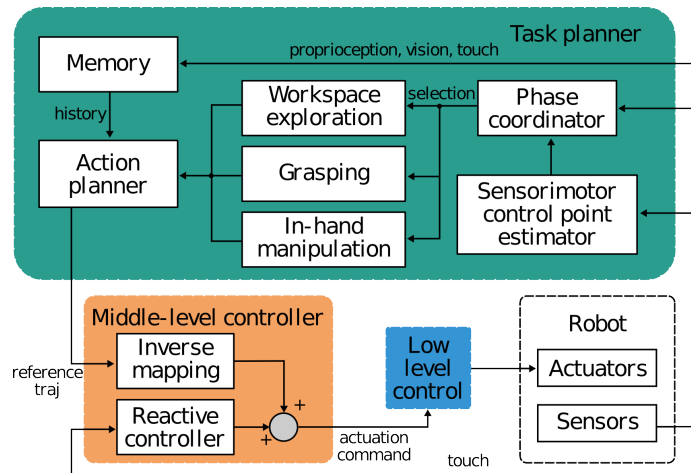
Task planner

Memory

proprioception, vision, touch

history

Workspace exploration

selection

Phase coordinator

Action planner

Grasping

In-hand manipulation

Sensorimotor control point estimator

Middle-level controller

Robot

reference traj

Inverse mapping

Low level control

Actuators

Reactive controller

+

+

Sensors

actuation command

touch